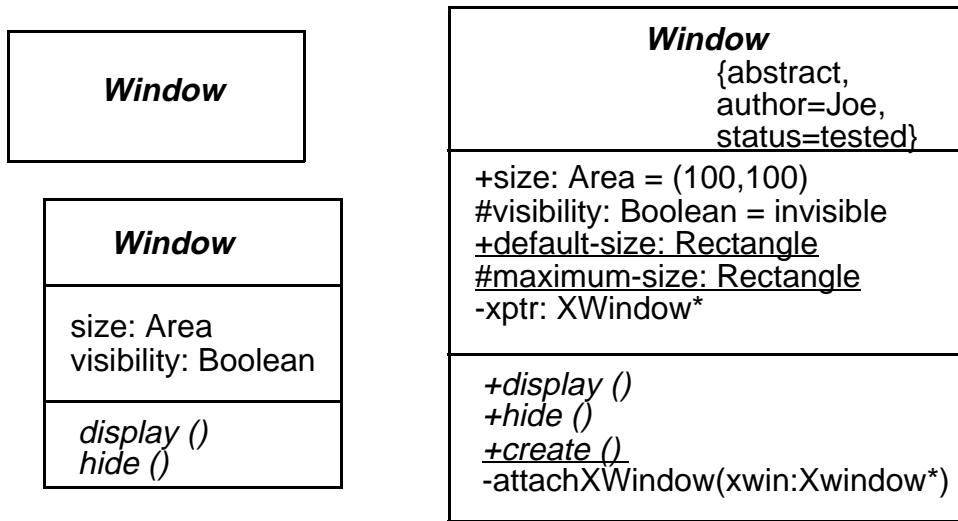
Window

Window

size: Area
visibility: Boolean

display ()
hide ()

Window
{abstract,
author=Joe,
status=tested}

+size: Area = (100,100)
#visibility: Boolean = invisible
+default-size: Rectangle
#maximum-size: Rectangle
-xptr: XWindow*

+display ()
+hide ()
+create ()
-attachXWindow(xwin:Xwindow*)